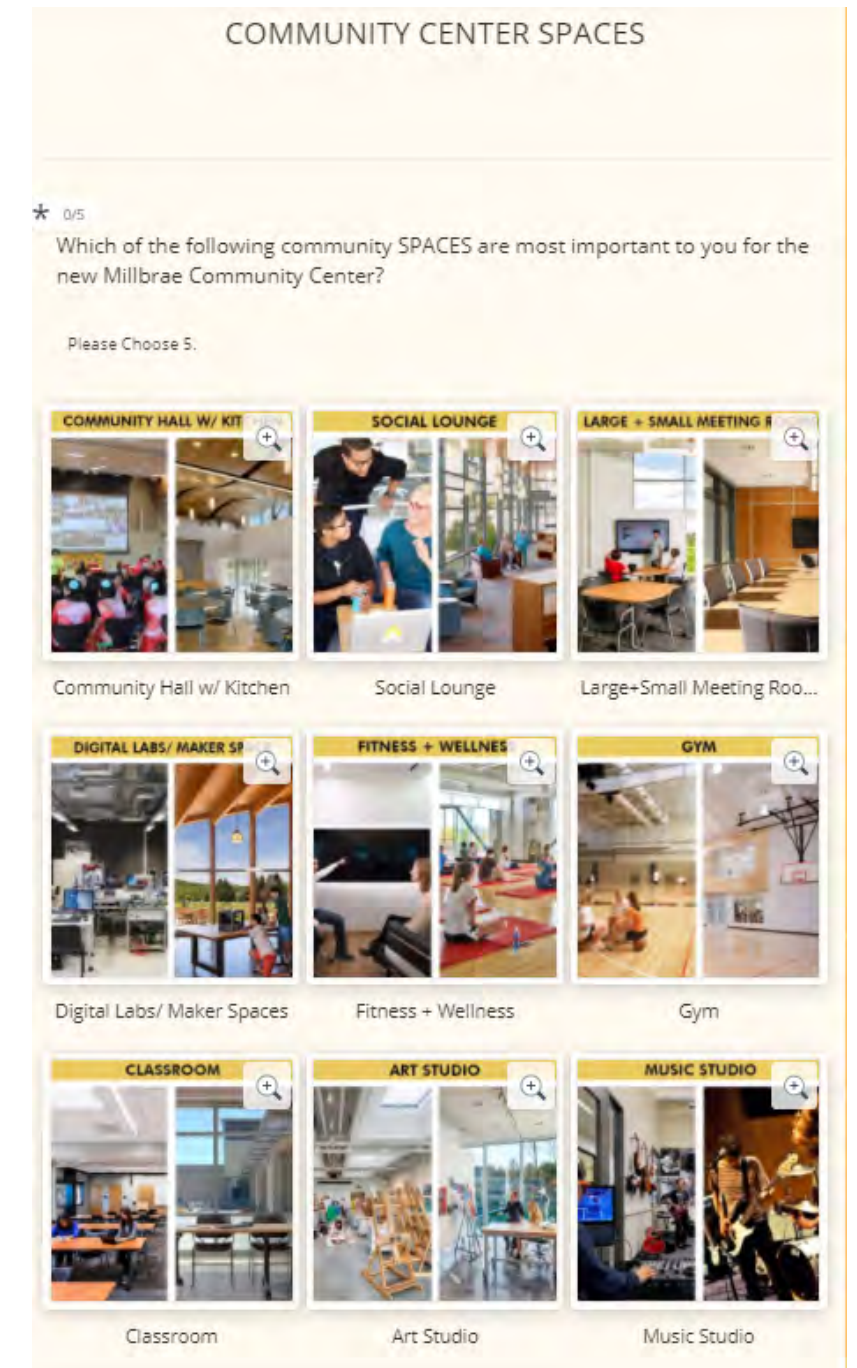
COMMUNITY CENTER SPACES

* 0/5
Which of the following community SPACES are most important to you for the new Millbrae Community Center?

Please Choose 5.

COMMUNITY HALL W/ KIT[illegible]

Community Hall w/ Kitchen

SOCIAL LOUNGE

Social Lounge

LARGE + SMALL MEETING R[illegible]

Large+Small Meeting Roo...

DIGITAL LABS/ MAKER SP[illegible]

Digital Labs/ Maker Spaces

FITNESS + WELLNES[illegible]

Fitness + Wellness

GYM

Gym

CLASSROOM

Classroom

ART STUDIO

Art Studio

MUSIC STUDIO

Music Studio